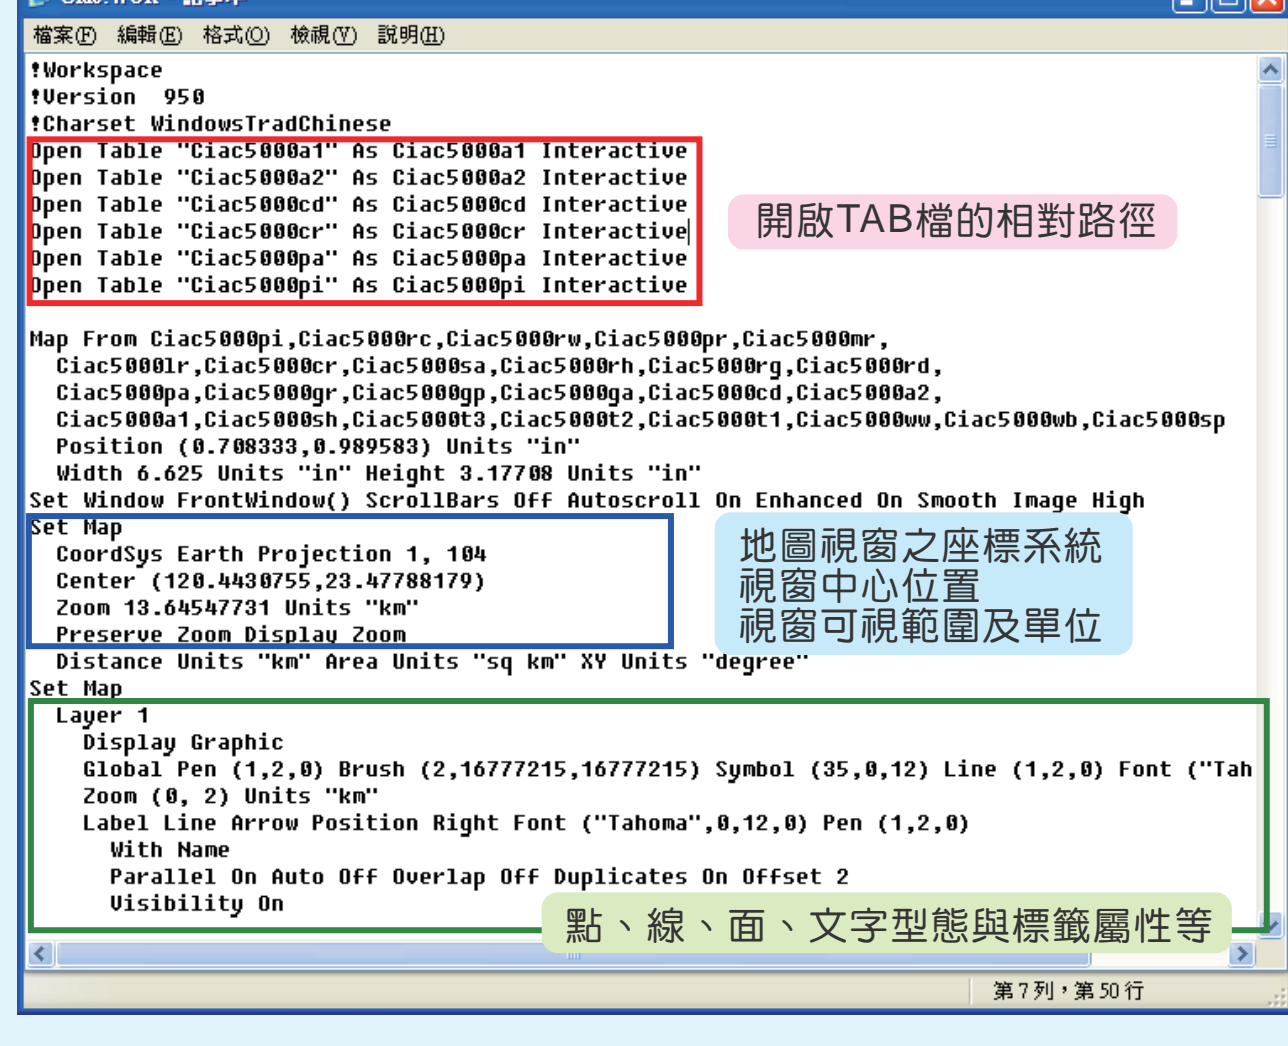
檔案(F) 編輯(E) 格式(O) 檢視(V) 說明(H)

!Workspace
!Version 950
!Charset WindowsTradChinese
Open Table "Ciac5000a1" As Ciac5000a1 Interactive
Open Table "Ciac5000a2" As Ciac5000a2 Interactive
Open Table "Ciac5000cd" As Ciac5000cd Interactive
Open Table "Ciac5000cr" As Ciac5000cr Interactive
Open Table "Ciac5000pa" As Ciac5000pa Interactive
Open Table "Ciac5000pi" As Ciac5000pi Interactive

開啟TAB檔的相對路徑

Map From Ciac5000pi,Ciac5000rc,Ciac5000rw,Ciac5000pr,Ciac5000mr,
Ciac5000lr,Ciac5000cr,Ciac5000sa,Ciac5000rh,Ciac5000rg,Ciac5000rd,
Ciac5000pa,Ciac5000gr,Ciac5000gp,Ciac5000ga,Ciac5000cd,Ciac5000a2,
Ciac5000a1,Ciac5000sh,Ciac5000t3,Ciac5000t2,Ciac5000t1,Ciac5000ww,Ciac5000wb,Ciac5000sp
Position (0.708333,0.989583) Units "in"
Width 6.625 Units "in" Height 3.17708 Units "in"
Set Window FrontWindow() ScrollBars Off Autoscroll On Enhanced On Smooth Image High
Set Map
CoordSys Earth Projection 1, 104
Center (120.4430755,23.47788179)
Zoom 13.64547731 Units "km"
Preserve Zoom Display Zoom
Distance Units "km" Area Units "sq km" XY Units "degree"

地圖視窗之座標系統
視窗中心位置
視窗可視範圍及單位

Set Map
Layer 1
Display Graphic
Global Pen (1,2,0) Brush (2,16777215,16777215) Symbol (35,0,12) Line (1,2,0) Font ("Tah
Zoom (0, 2) Units "km"
Label Line Arrow Position Right Font ("Tahoma",0,12,0) Pen (1,2,0)
With Name
Parallel On Auto Off Overlap Off Duplicates On Offset 2
Visibility On

點、線、面、文字型態與標籤屬性等

第 7 列，第 50 行